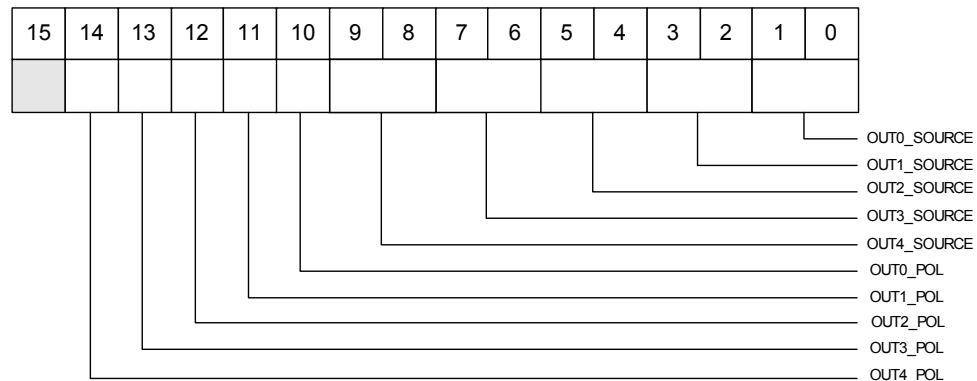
| 15 | 14 | 13 | 12 | 11 | 10 | 9 | 8 | 7 | 6 | 5 | 4 | 3 | 2 | 1 | 0 |
|---|---|---|---|---|---|---|---|---|---|---|---|---|---|---|---|

OUT0_SOURCE
OUT1_SOURCE
OUT2_SOURCE
OUT3_SOURCE
OUT4_SOURCE
OUT0_POL
OUT1_POL
OUT2_POL
OUT3_POL
OUT4_POL